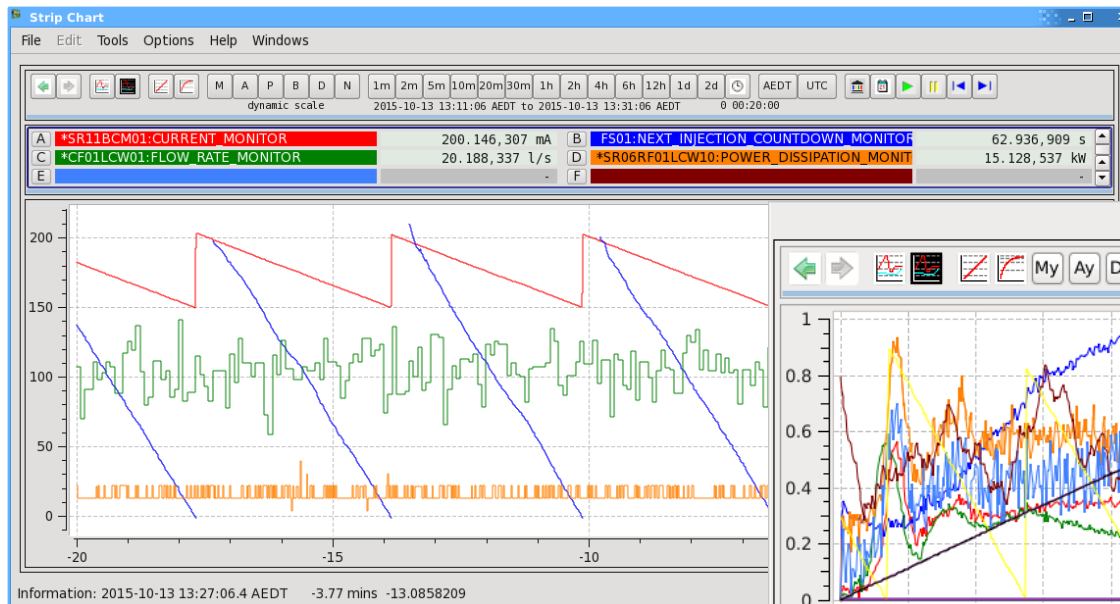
Strip Chart

File Edit Tools Options Help Windows

M A P B D N 1m 2m 5m 10m 20m 30m 1h 2h 4h 6h 12h 1d 2d AEDT UTC

dynamic scale

2015-10-13 13:11:06 AEDT to 2015-10-13 13:31:06 AEDT 0 00:20:00

| | | | | | |
|---|---|---|---|---|---|
| A | *SR11BCM01:CURRENT_MONITOR | 200.146,307 mA | B | FS01:NEXT_INJECTION_COUNTDOWN_MONITOR | 62.936,909 s |
| C | *CF01LCW01:FLOW_RATE_MONITOR | 20.188,337 l/s | D | *SR06RF01LCW10:POWER_DISSIPATION_MONIT | 15.128,537 kW |
| E | | - | F | | - |

200
150
100
50
0

-20 -15 -10

My Ay

1
0.8
0.6
0.4
0.2
0

Information: 2015-10-13 13:27:06.4 AEDT -3.77 mins -13.0858209